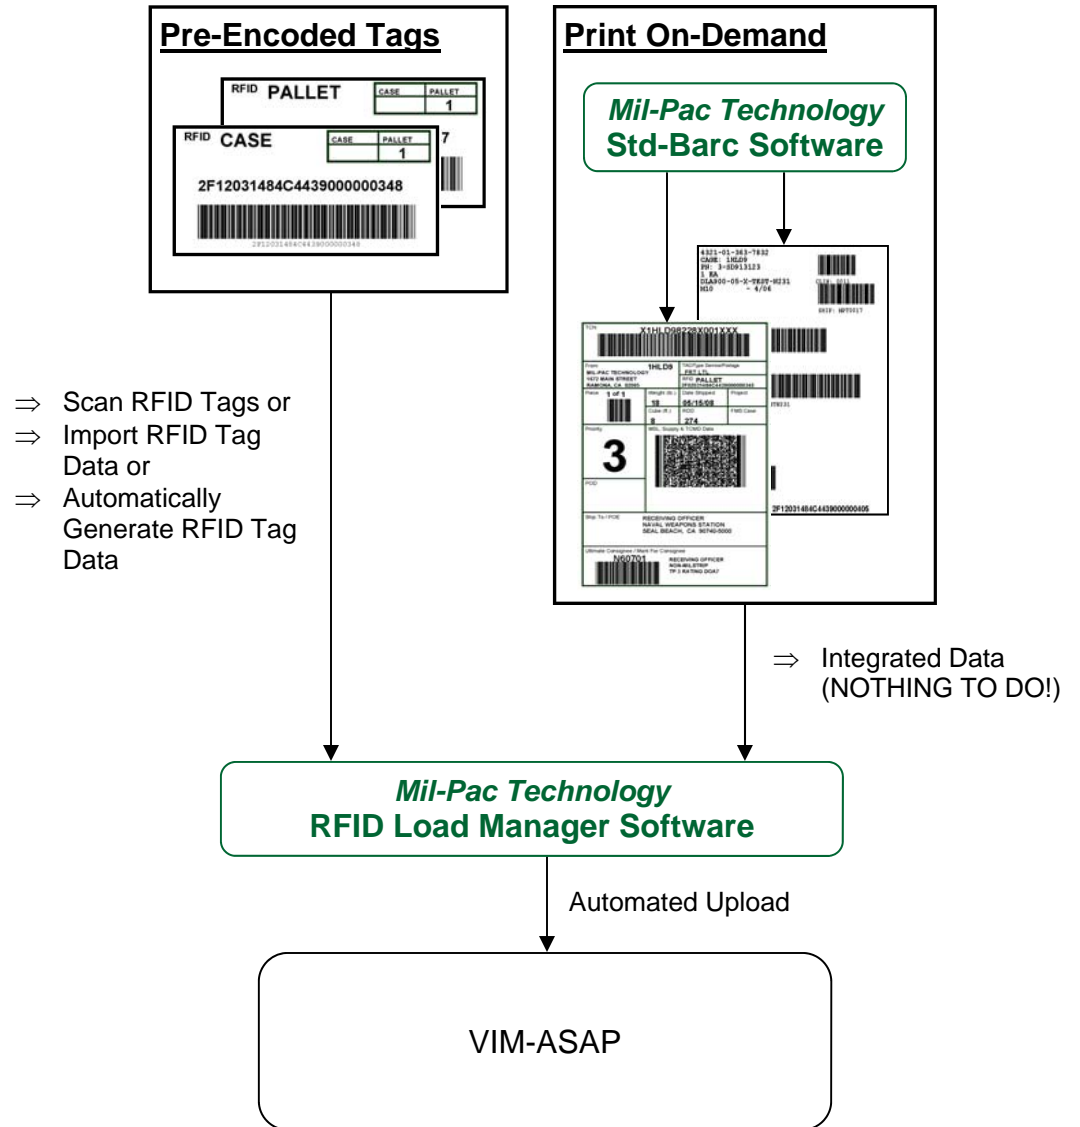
Pre-Encoded Tags

RFID PALLET

| CASE | PALLET |
|---|---|
|  | 1 |

7

RFID CASE

| CASE | PALLET |
|---|---|
|  | 1 |

2F12031484C4439000000348

2F12031484C4439000000348

Print On-Demand

Mil-Pac Technology
Std-Barc Software

4321-01-363-7832
CASE: 1HLD9
PN: 3-SD913123
1 EA
DLA900-05-K-TEST-M231
M10 - 4/06

2F12031484C4439000000405

X1HLD98228X001XXX

1HLD9

MIL-PAC TECHNOLOGY
1472 MAIN STREET
RAMONA, CA 92065

PALLET

1 of 1

18

05/15/08

274

3

RECEIVING OFFICER
NAVAL WEAPONS STATION
SEAL BEACH, CA 90740-5000

N60701

RECEIVING OFFICER

⇒ Scan RFID Tags or
⇒ Import RFID Tag Data or
⇒ Automatically Generate RFID Tag Data

⇒ Integrated Data (NOTHING TO DO!)

Mil-Pac Technology
RFID Load Manager Software

Automated Upload

VIM-ASAP